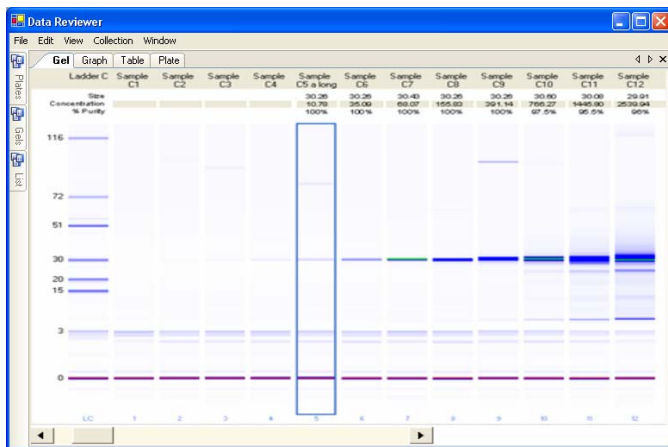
Data Reviewer

File Edit View Collection Window

Plates Gels List

Gel Graph Table Plate

| | Ladder C | Sample C1 | Sample C2 | Sample C3 | Sample C4 | Sample C5 a long | Sample C6 | Sample C7 | Sample C8 | Sample C9 | Sample C10 | Sample C11 | Sample C12 |
|---|---|---|---|---|---|---|---|---|---|---|---|---|---|
| Size | | | | | | 30.26 | 30.26 | 30.43 | 30.26 | 30.26 | 30.60 | 30.08 | 29.91 |
| Concentration | | | | | | 10.79 | 35.09 | 68.07 | 155.83 | 391.14 | 766.27 | 1445.90 | 2539.94 |
| % Purity | | | | | | 100% | 100% | 100% | 100% | 100% | 97.5% | 95.5% | 96% |

116

72

51

30

20

15

3

0

LC 1 2 3 4 5 6 7 8 9 10 11 12